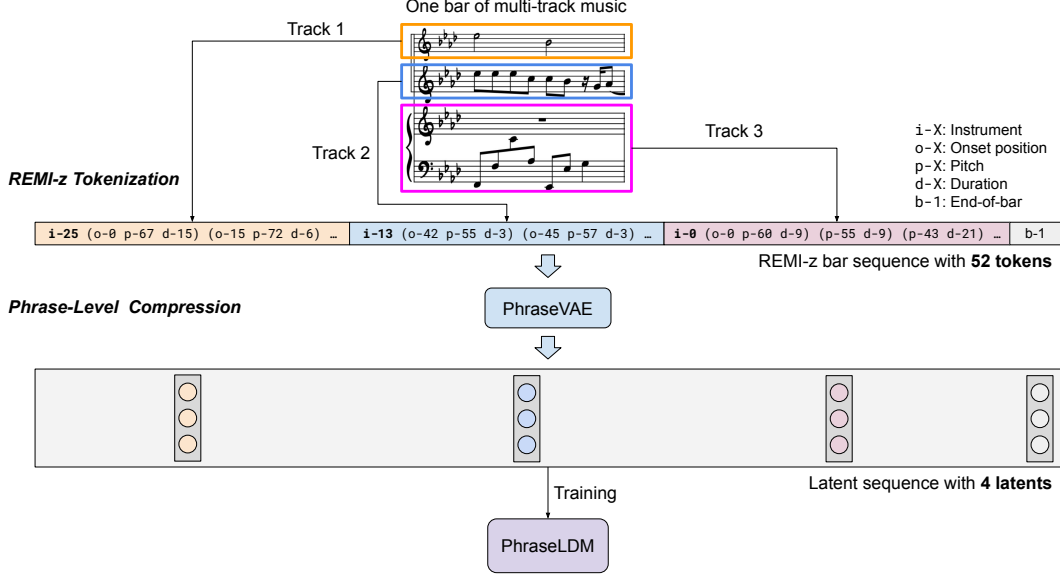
One bar of multi-track music

Track 1

Track 2

Track 3

i-X: Instrument
o-X: Onset position
p-X: Pitch
d-X: Duration
b-1: End-of-bar

REMI-z Tokenization

i-25 (o-0 p-67 d-15) (o-15 p-72 d-6) … i-13 (o-42 p-55 d-3) (o-45 p-57 d-3) … i-0 (o-0 p-60 d-9) (p-55 d-9) (p-43 d-21) … b-1

REMI-z bar sequence with 52 tokens

Phrase-Level Compression

PhraseVAE

Latent sequence with 4 latents

Training

PhraseLDM